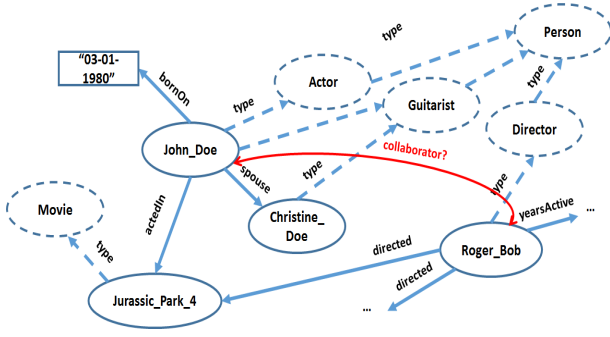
"03-01-1980"

bornOn

type

Person

Actor

type

Guitarist

type

Director

John_Doe

collaborator?

spouse

type

type

Movie

actedIn

Christine_Doe

yearsActive

...

type

directed

Roger_Bob

directed

Jurassic_Park_4

...